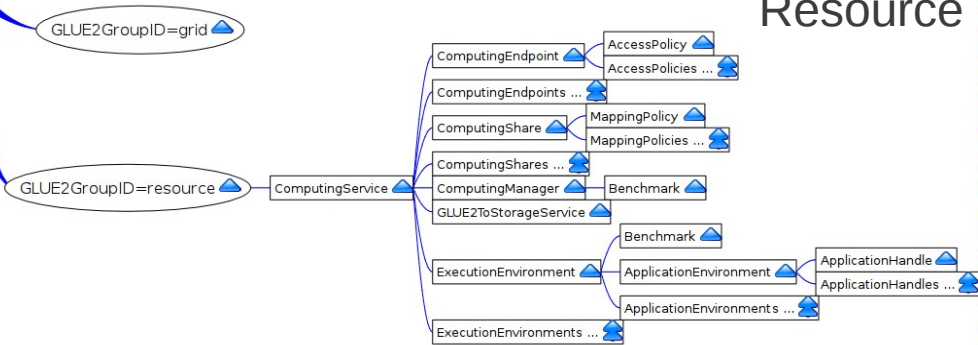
Resource

GLUE2GroupID=grid

GLUE2GroupID=resource

ComputingService

ComputingEndpoint

AccessPolicy

AccessPolicies ...

ComputingEndpoints ...

ComputingShare

MappingPolicy

MappingPolicies ...

ComputingShares ...

ComputingManager

Benchmark

GLUE2ToStorageService

ExecutionEnvironment

Benchmark

ApplicationEnvironment

ApplicationHandle

ApplicationHandles ...

ApplicationEnvironments ...

ExecutionEnvironments ...